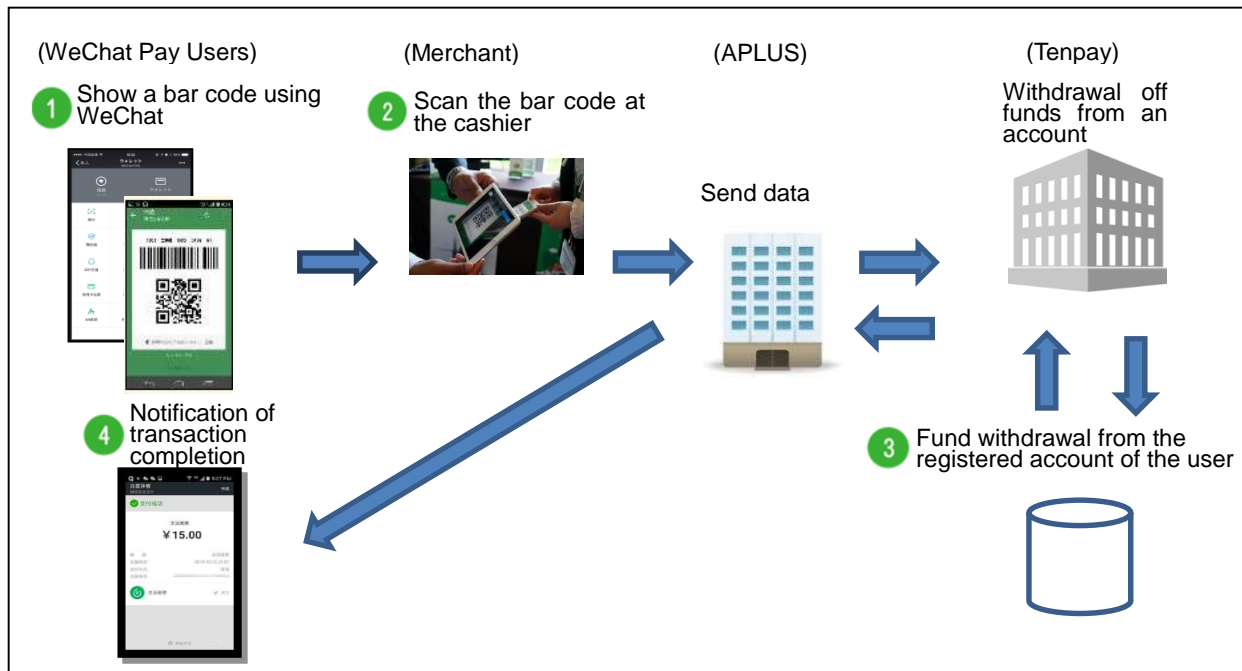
(WeChat Pay Users)

1 Show a bar code using WeChat

(Merchant)

2 Scan the bar code at the cashier

(APLUS)

Send data

(Tenpay)

Withdrawal off funds from an account

4 Notification of transaction completion

¥15.00

3 Fund withdrawal from the registered account of the user